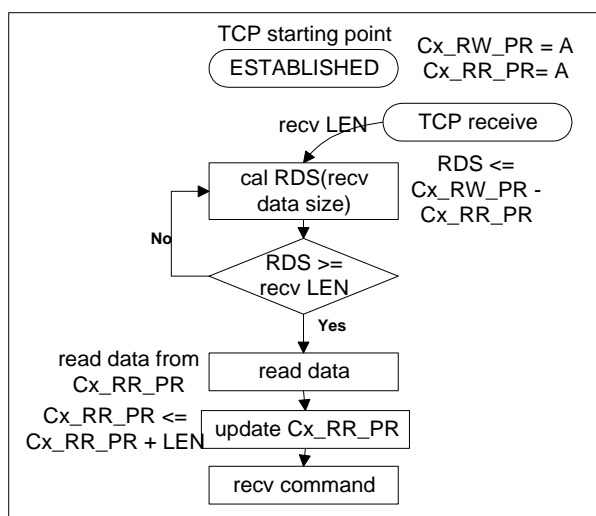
TCP starting point

ESTABLISHED

Cx_RW_PR = A
Cx_RR_PR= A

recv LEN

TCP receive

cal RDS(recv data size)

RDS <= Cx_RW_PR - Cx_RR_PR

No

RDS >= recv LEN

Yes

read data from Cx_RR_PR

read data

Cx_RR_PR <= Cx_RR_PR + LEN

update Cx_RR_PR

recv command